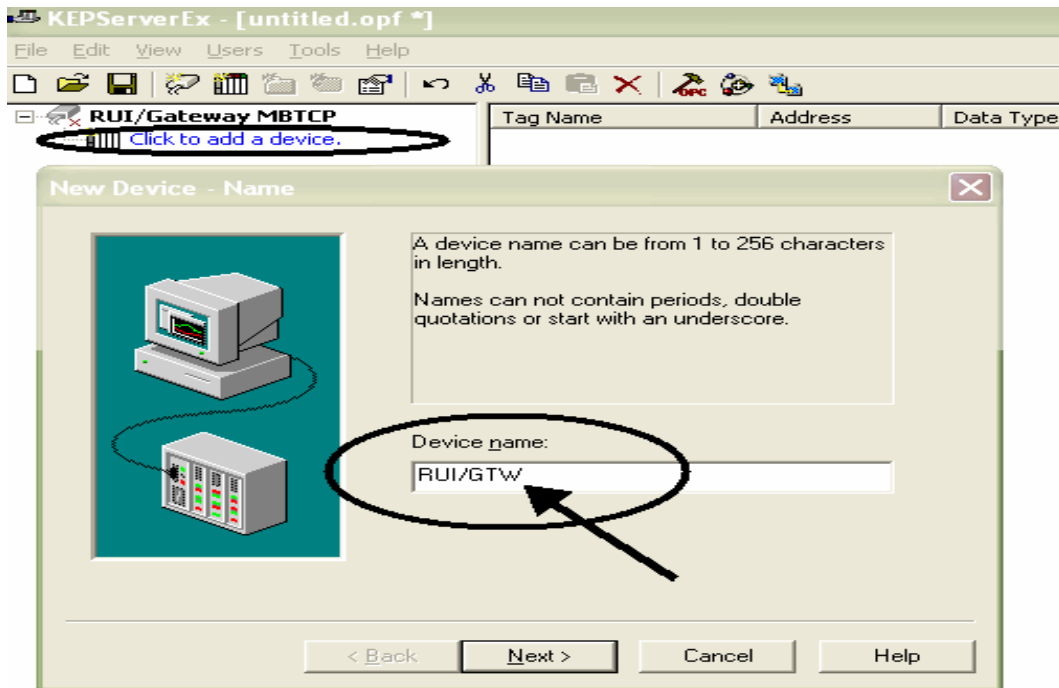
KEPServerEx - [untitled.opf *]

File Edit View Users Tools Help

RUI/Gateway MBTCP

Click to add a device.

| Tag Name | Address | Data Type |
|---|---|---|

New Device - Name

A device name can be from 1 to 256 characters in length.

Names can not contain periods, double quotations or start with an underscore.

Device name:

RUI/GTW

< Back

Next >

Cancel

Help